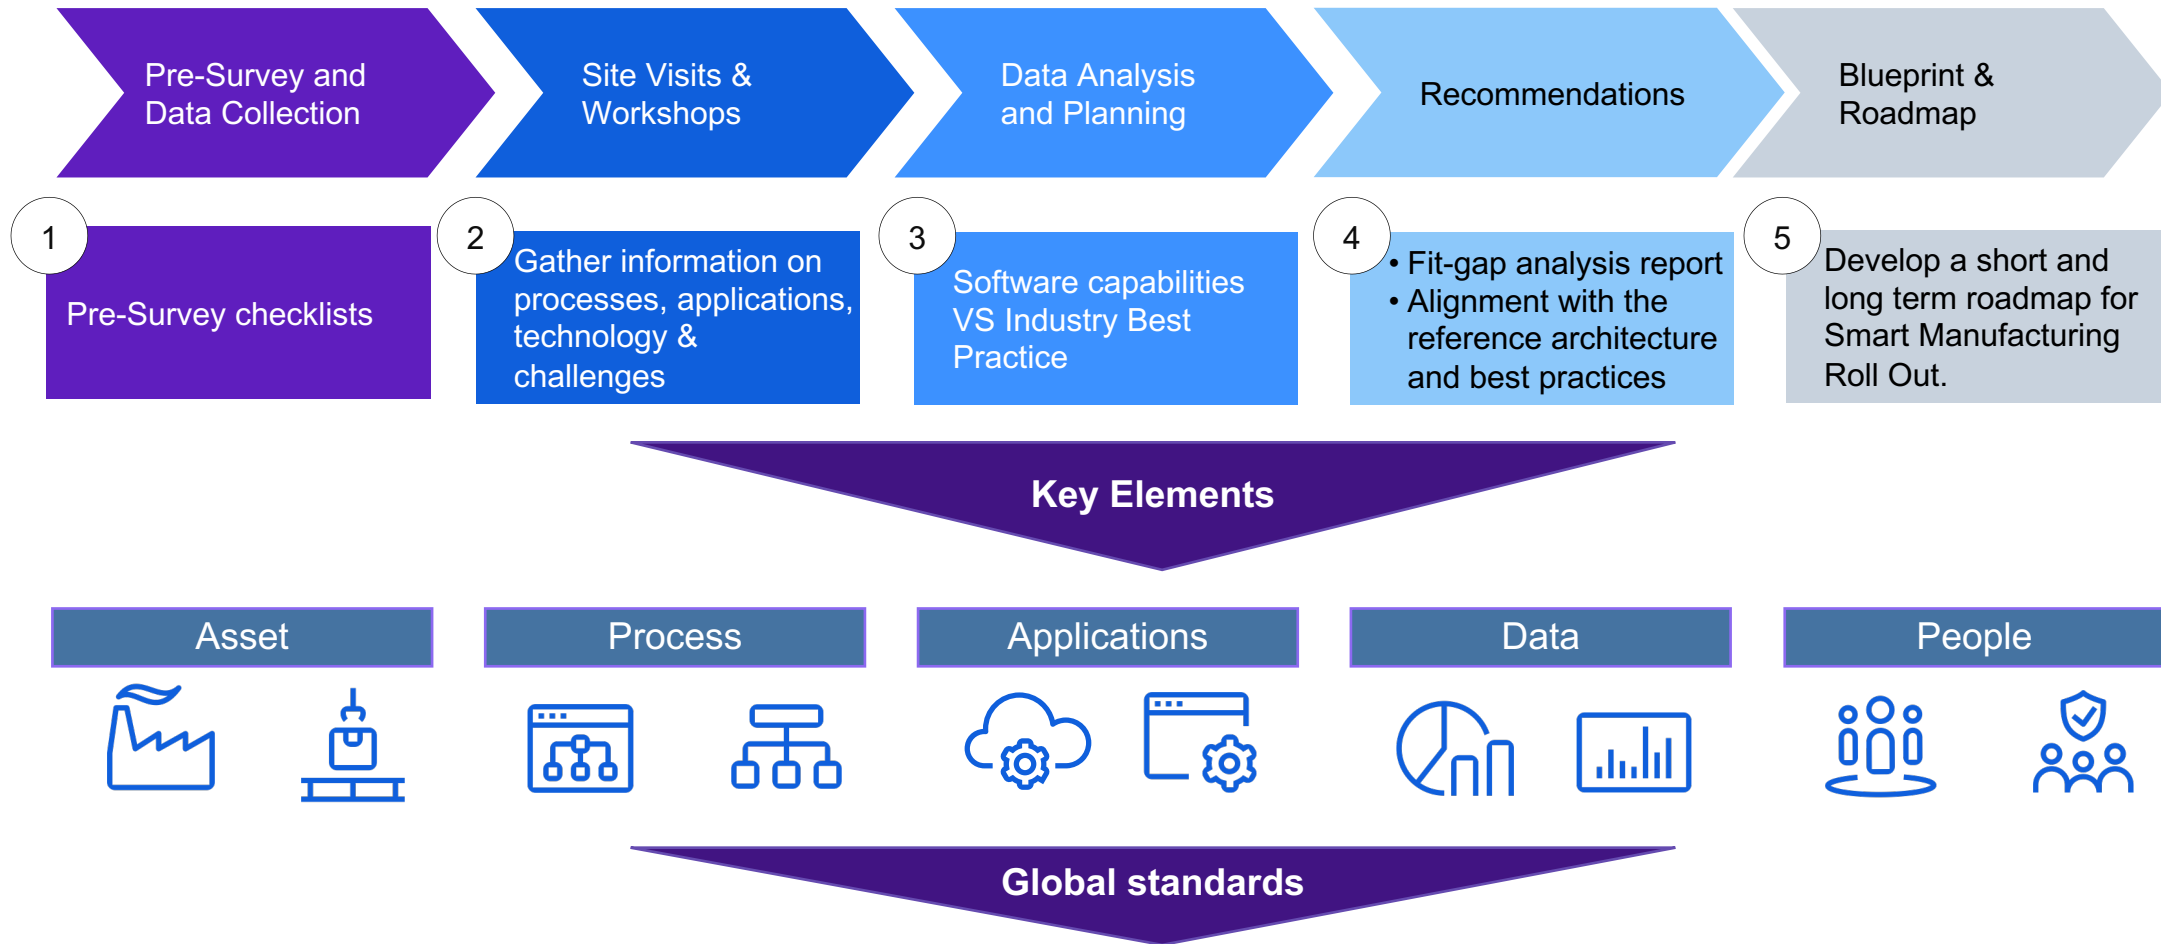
Pre-Survey and Data Collection

Site Visits & Workshops

Data Analysis and Planning

Recommendations

Blueprint & Roadmap

1

Pre-Survey checklists

2

Gather information on processes, applications, technology & challenges

3

Software capabilities VS Industry Best Practice

4

• Fit-gap analysis report
• Alignment with the reference architecture and best practices

5

Develop a short and long term roadmap for Smart Manufacturing Roll Out.

Key Elements

Asset

Process

Applications

Data

People

Global standards